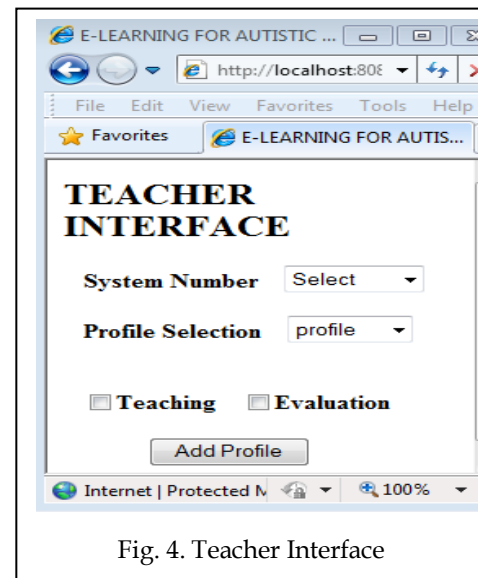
E-LEARNING FOR AUTISTIC ...

http://localhost:808

File Edit View Favorites Tools Help

Favorites

E-LEARNING FOR AUTIS...

TEACHER INTERFACE

System Number Select

Profile Selection profile

Teaching Evaluation

Add Profile

Internet | Protected M

100%

Fig. 4. Teacher Interface